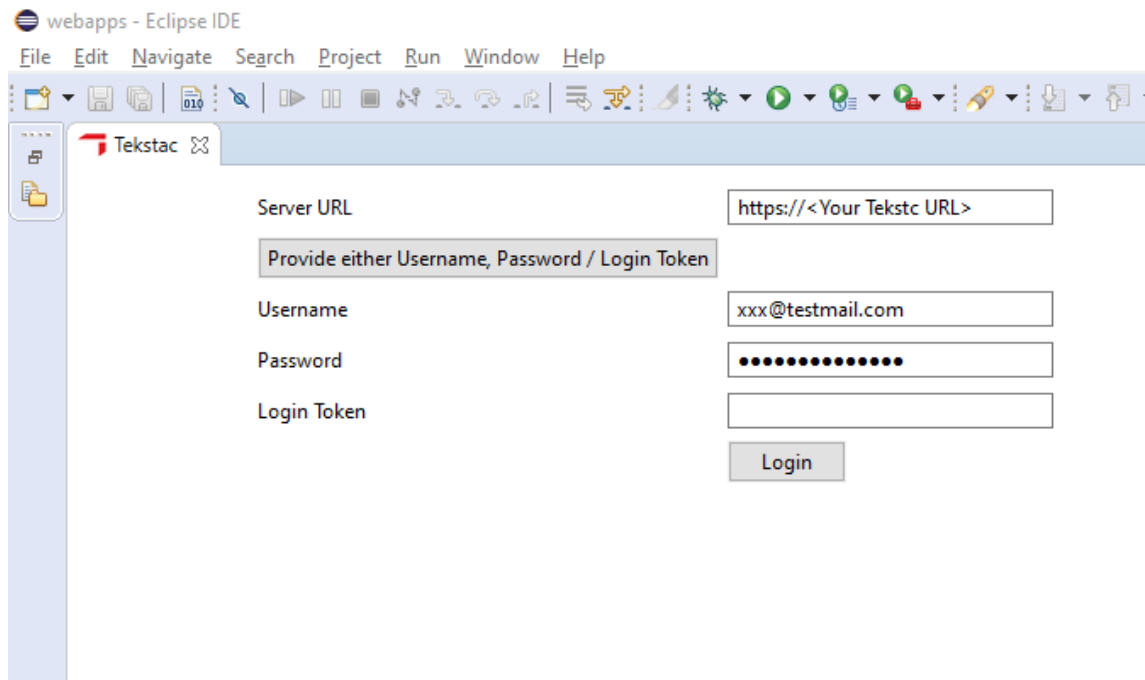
webapps - Eclipse IDE

File Edit Navigate Search Project Run Window Help

Tekstac

Server URL
https://<Your Tekstc URL>

Provide either Username, Password / Login Token

Username
xxx@testmail.com

Password
••••••••••••••

Login Token

Login